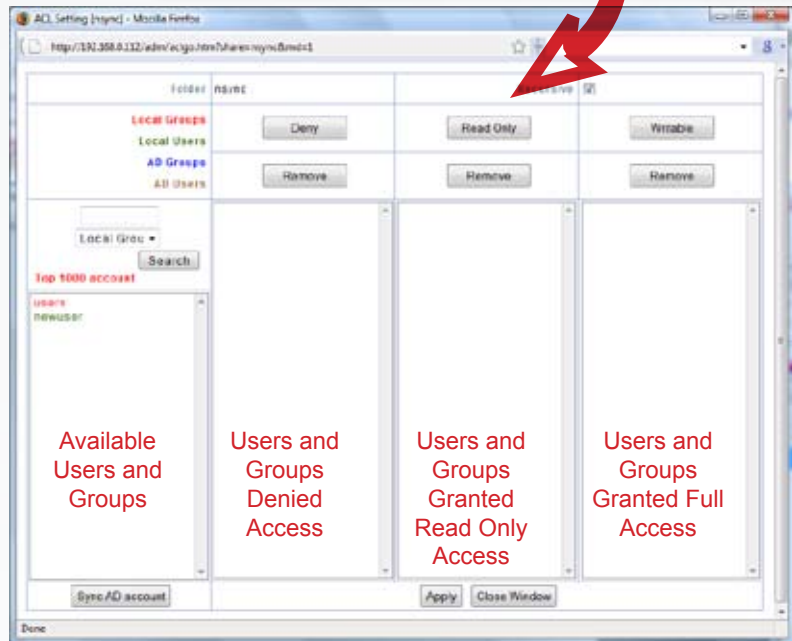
ACL Setting [rsync] - Mozilla Firefox

http://192.168.0.112/adm/aclgo.htm?share=rsync&mid=1

Folder rsync

Recursive ☑

Local Groups
Local Users
AD Groups
AD Users

Deny

Read Only

Writable

Remove

Remove

Remove

Local Grou ▾

Search

Top 1000 account

users
newuser

Available Users and Groups

Users and Groups Denied Access

Users and Groups Granted Read Only Access

Users and Groups Granted Full Access

Sync AD account

Apply

Close Window

Done